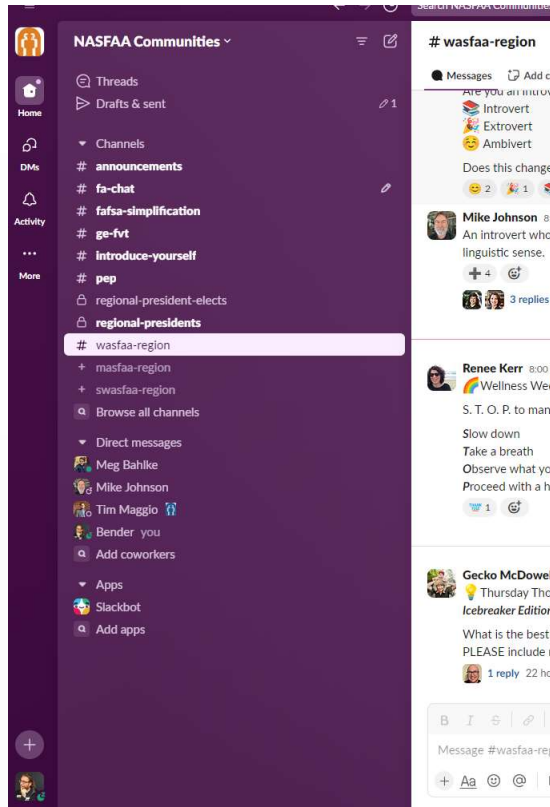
Search NASFAA Communities

Home
DMs
Activity
More

NASFAA Communities

Threads
Drafts & sent 1

Channels
# announcements
# fa-chat
# fafsa-simplification
# ge-fvt
# introduce-yourself
# pep
regional-president-elects
regional-presidents
# wasfaa-region
+ masfaa-region
+ swasfaa-region
Browse all channels

Direct messages
Meg Bahlke
Mike Johnson
Tim Maggio
Bender you
Add coworkers

Apps
Slackbot
Add apps

# wasfaa-region
Messages Add c

Are you an introv
Introvert
Extrovert
Ambivert
Does this change
2 1

Mike Johnson 8
An introvert who
linguistic sense.
4
3 replies

Renee Kerr 8:00
Wellness We
S. T. O. P. to man
Slow down
Take a breath
Observe what yo
Proceed with a h
1

Gecko McDowel
Thursday Tho
Icebreaker Edition
What is the best
PLEASE include
1 reply 22 ho

Message #wasfaa-re